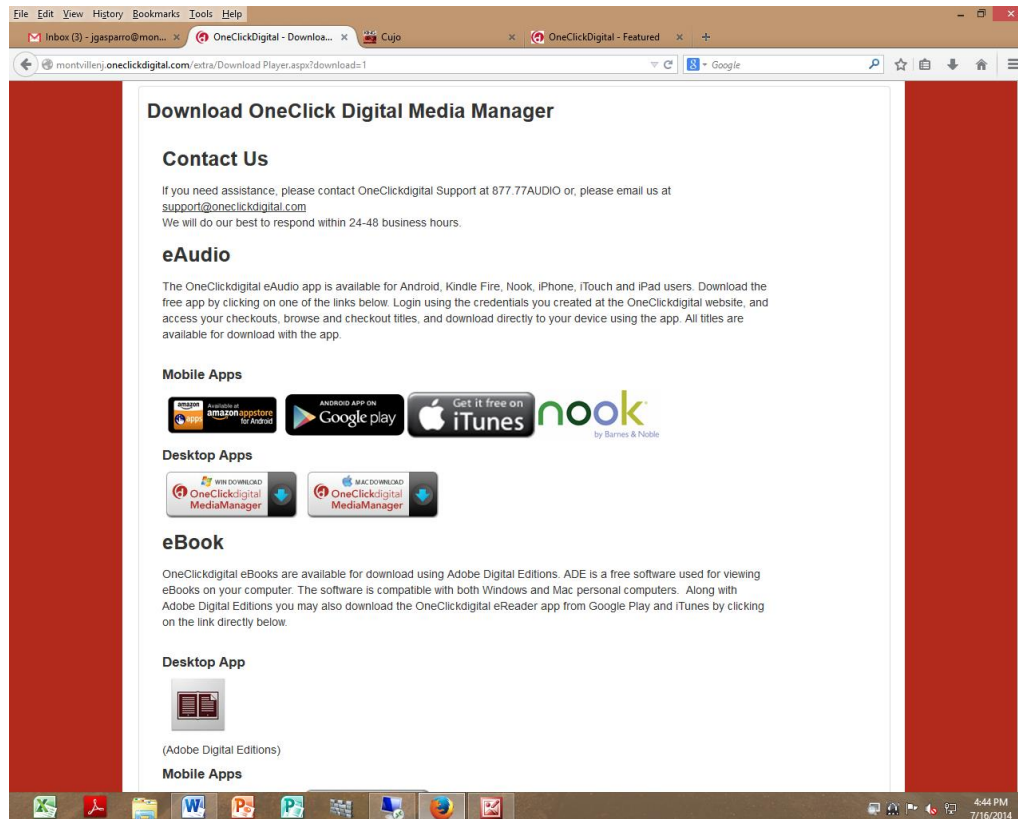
File Edit View History Bookmarks Tools Help

Inbox (3) - jgasparro@mon... ×
OneClickDigital - Downloa... ×
Cujo ×
OneClickDigital - Featured ×

montvillenj.oneclickdigital.com/extra/Download Player.aspx?download=1
Google

Download OneClick Digital Media Manager

Contact Us

If you need assistance, please contact OneClickdigital Support at 877.77AUDIO or, please email us at support@oneclickdigital.com
We will do our best to respond within 24-48 business hours.

eAudio

The OneClickdigital eAudio app is available for Android, Kindle Fire, Nook, iPhone, iTouch and iPad users. Download the free app by clicking on one of the links below. Login using the credentials you created at the OneClickdigital website, and access your checkouts, browse and checkout titles, and download directly to your device using the app. All titles are available for download with the app.

Mobile Apps

amazon apps Available at amazon appstore for Android
ANDROID APP ON Google play
Get it free on iTunes
nook by Barnes & Noble

Desktop Apps

WIN DOWNLOAD OneClickdigital MediaManager
MAC DOWNLOAD OneClickdigital MediaManager

eBook

OneClickdigital eBooks are available for download using Adobe Digital Editions. ADE is a free software used for viewing eBooks on your computer. The software is compatible with both Windows and Mac personal computers. Along with Adobe Digital Editions you may also download the OneClickdigital eReader app from Google Play and iTunes by clicking on the link directly below.

Desktop App

(Adobe Digital Editions)

Mobile Apps

4:44 PM
7/16/2014